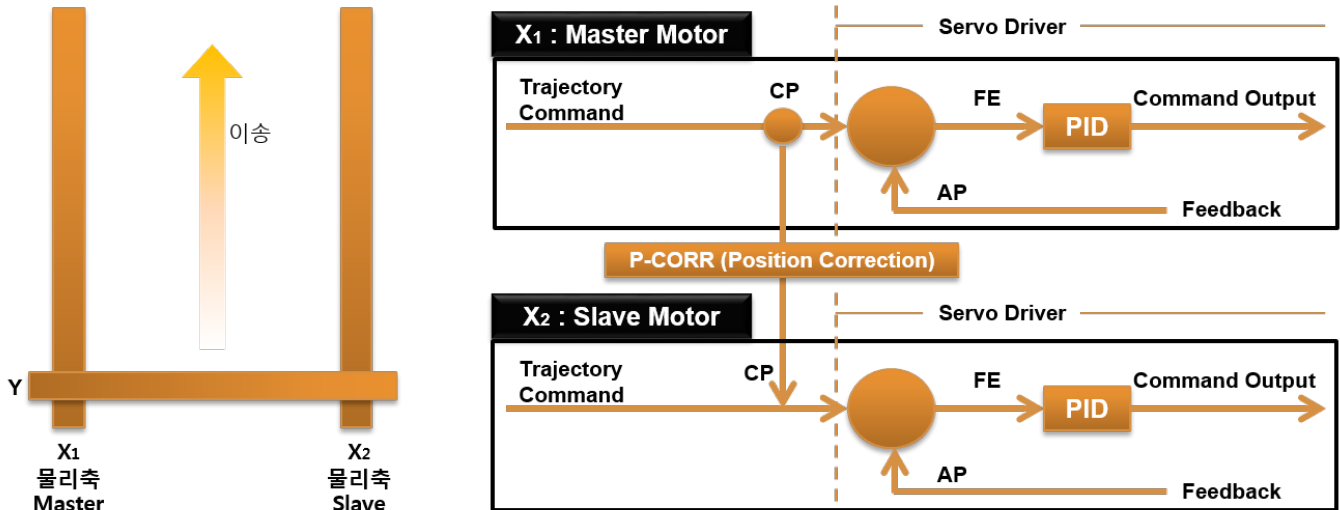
이송

Y

X₁
물리축
Master

X₂
물리축
Slave

X₁ : Master Motor

Servo Driver

Trajectory Command

CP

FE

PID

Command Output

AP

Feedback

P-CORR (Position Correction)

X₂ : Slave Motor

Servo Driver

Trajectory Command

CP

FE

PID

Command Output

AP

Feedback